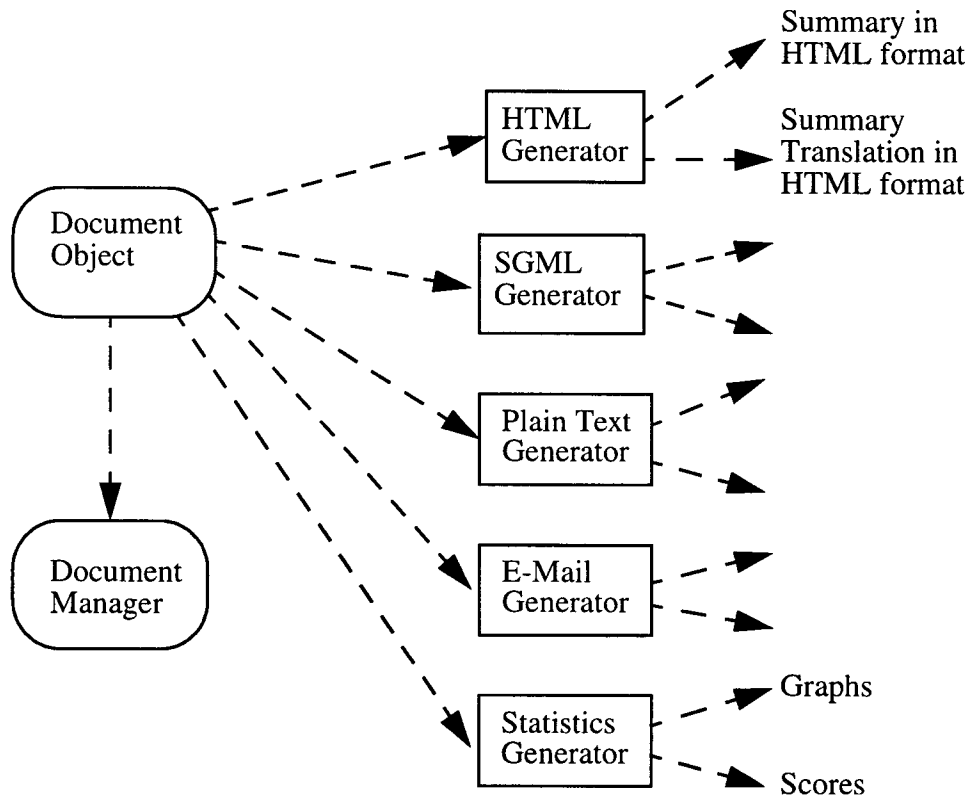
Summary in HTML format

Summary Translation in HTML format

HTML Generator

Document Object

SGML Generator

Plain Text Generator

Document Manager

E-Mail Generator

Statistics Generator

Graphs

Scores